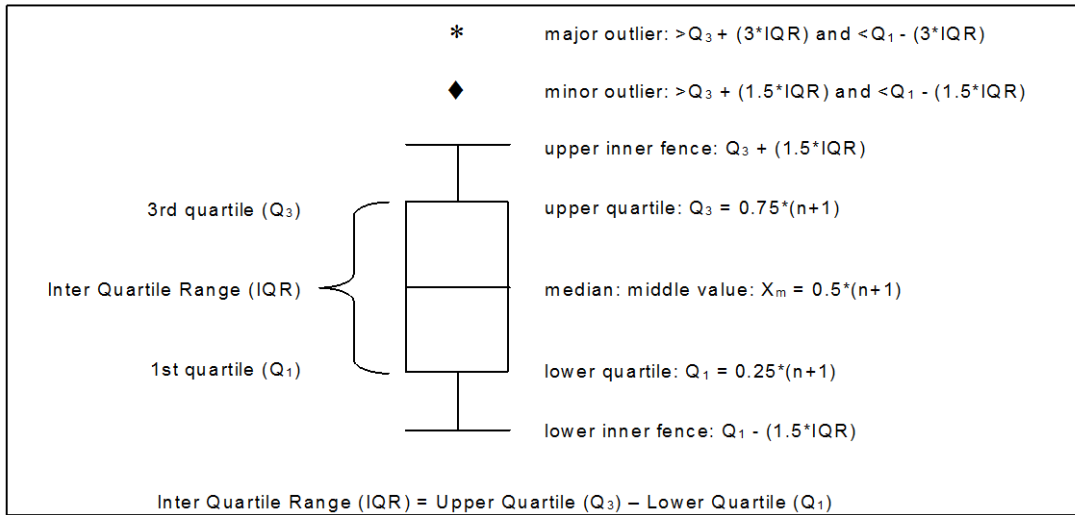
*

major outlier: >$Q_3$ + (3*IQR) and <$Q_1$ - (3*IQR)

♦

minor outlier: >$Q_3$ + (1.5*IQR) and <$Q_1$ - (1.5*IQR)

upper inner fence: $Q_3$ + (1.5*IQR)

3rd quartile ($Q_3$)

upper quartile: $Q_3$ = 0.75*(n+1)

Inter Quartile Range (IQR)

median: middle value: $X_m$ = 0.5*(n+1)

1st quartile ($Q_1$)

lower quartile: $Q_1$ = 0.25*(n+1)

lower inner fence: $Q_1$ - (1.5*IQR)

Inter Quartile Range (IQR) = Upper Quartile ($Q_3$) – Lower Quartile ($Q_1$)